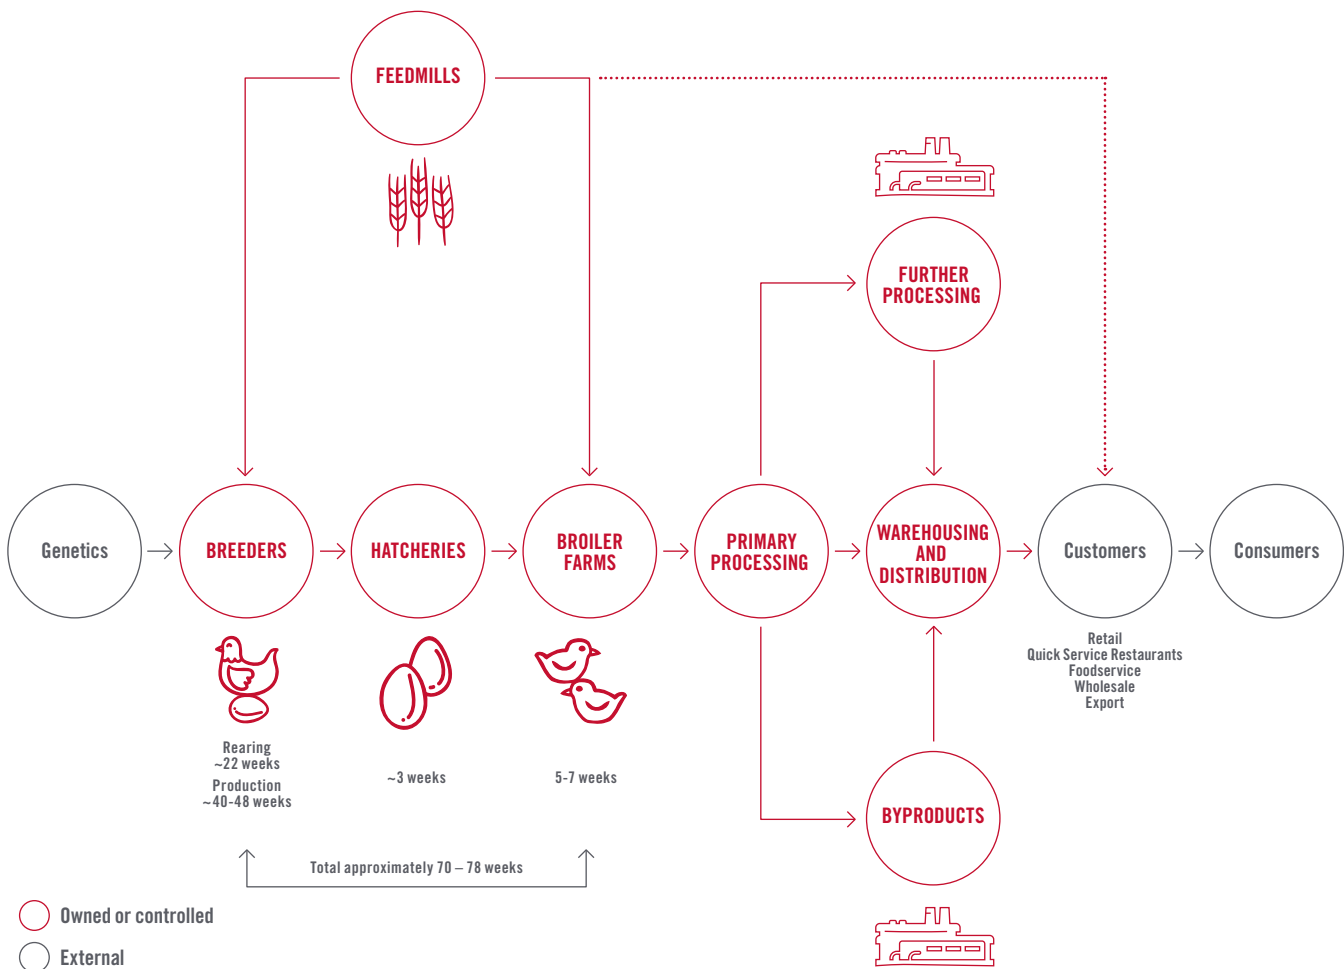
FEEDMILLS

FURTHER PROCESSING

Genetics

BREEDERS

HATCHERIES

BROILER FARMS

PRIMARY PROCESSING

WAREHOUSING AND DISTRIBUTION

Customers

Consumers

Retail
Quick Service Restaurants
Foodservice
Wholesale
Export

Rearing
~22 weeks
Production
~40-48 weeks

~3 weeks

5-7 weeks

BYPRODUCTS

Total approximately 70 – 78 weeks

Owned or controlled

External